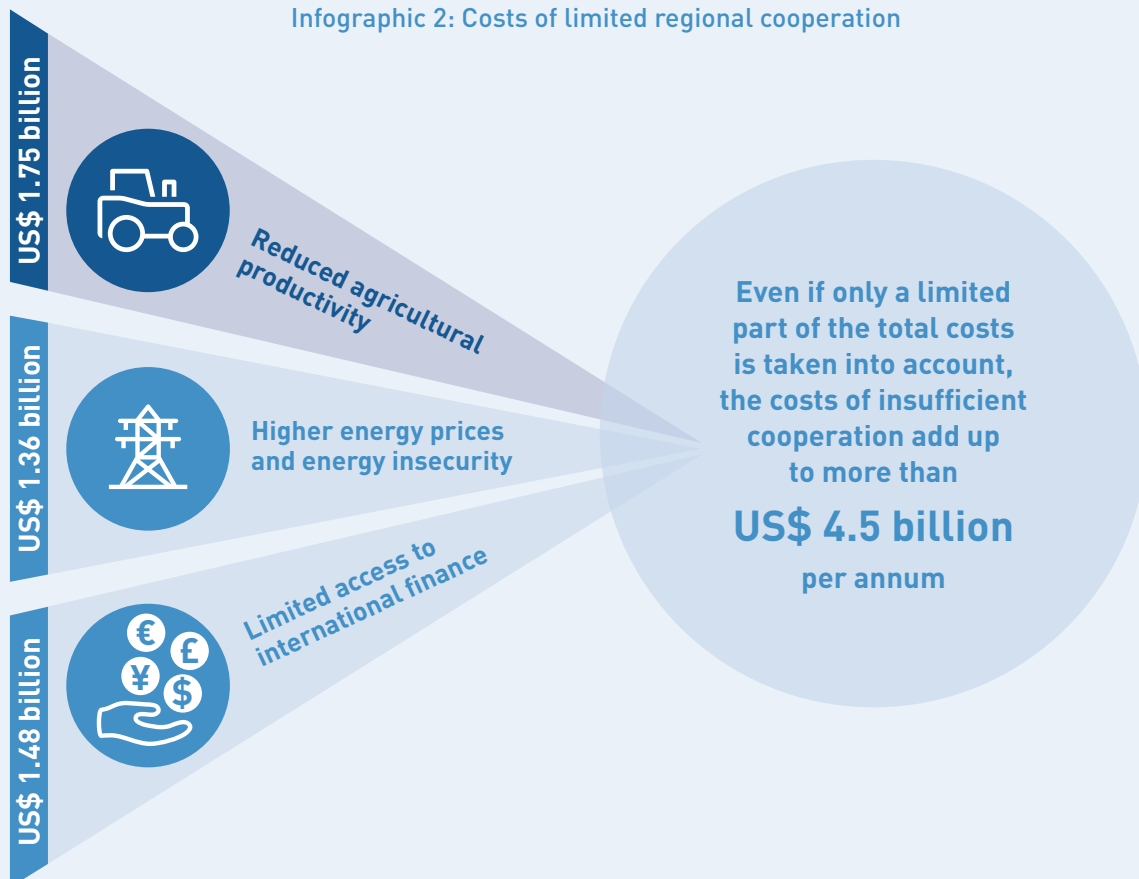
Infographic 2: Costs of limited regional cooperation

US$ 1.75 billion

Reduced agricultural productivity

US$ 1.36 billion

Higher energy prices and energy insecurity

US$ 1.48 billion

Limited access to international finance

€ £ ¥ $

Even if only a limited part of the total costs is taken into account, the costs of insufficient cooperation add up to more than

US$ 4.5 billion

per annum